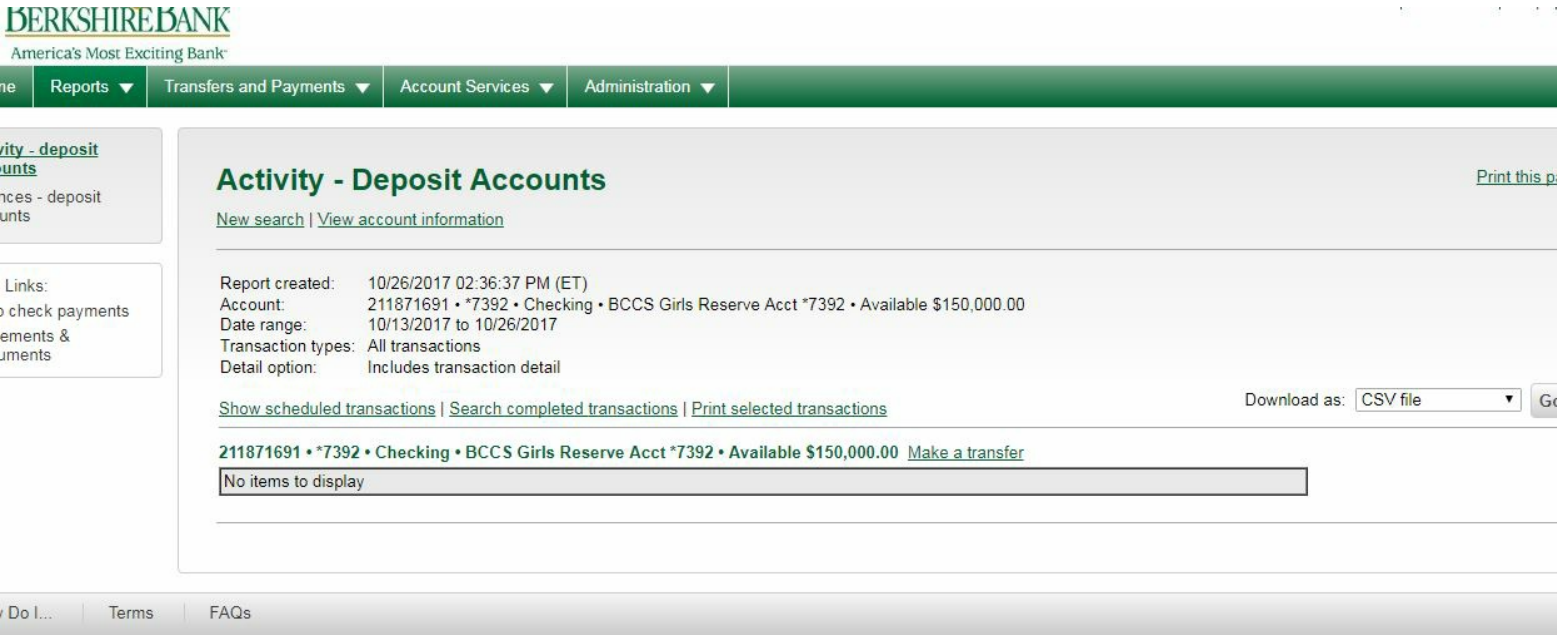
BERKSHIRE BANK
America's Most Exciting Bank

me | Reports ▼ | Transfers and Payments ▼ | Account Services ▼ | Administration ▼

vity - deposit ounts
nces - deposit unts

Links:
o check payments
ements & uments

Activity - Deposit Accounts

Print this pa

New search | View account information

Report created: 10/26/2017 02:36:37 PM (ET)
Account: 211871691 • *7392 • Checking • BCCS Girls Reserve Acct *7392 • Available $150,000.00
Date range: 10/13/2017 to 10/26/2017
Transaction types: All transactions
Detail option: Includes transaction detail

Show scheduled transactions | Search completed transactions | Print selected transactions

Download as: CSV file ▼ Go

211871691 • *7392 • Checking • BCCS Girls Reserve Acct *7392 • Available $150,000.00 Make a transfer

No items to display

v Do I... Terms FAQs